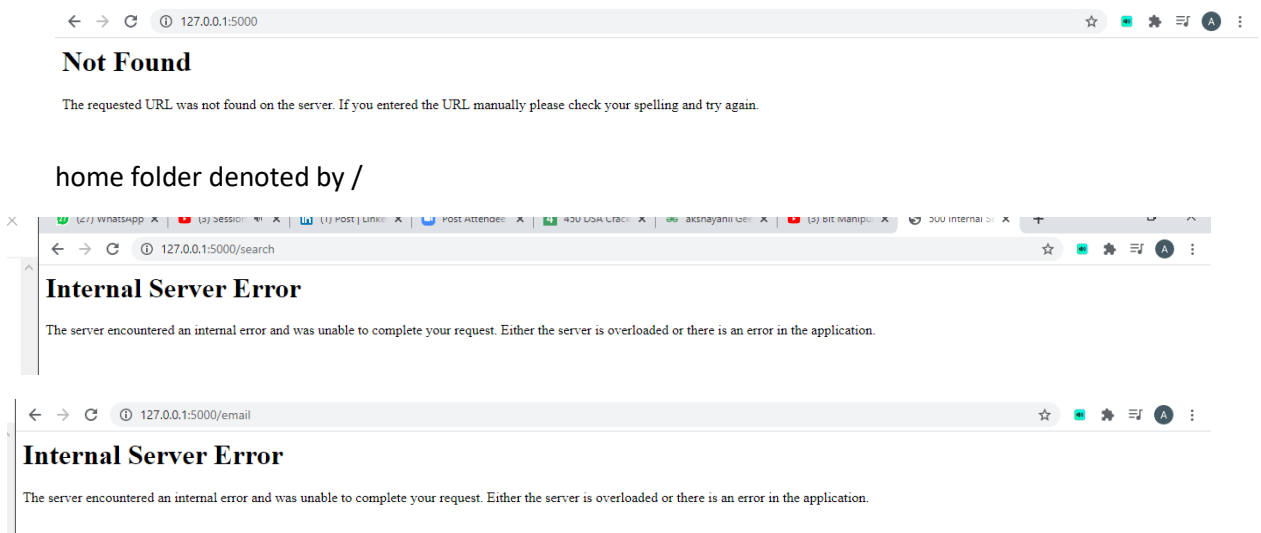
127.0.0.1:5000

A

Not Found

The requested URL was not found on the server. If you entered the URL manually please check your spelling and try again.

home folder denoted by /

(27) WhatsApp | (3) Session | (1) Post | Linke | Post Attendee | 450 DSA Crac | akshayanil Ge | (3) Bit Manipu | 500 Internal S

127.0.0.1:5000/search

A

Internal Server Error

The server encountered an internal error and was unable to complete your request. Either the server is overloaded or there is an error in the application.

127.0.0.1:5000/email

A

Internal Server Error

The server encountered an internal error and was unable to complete your request. Either the server is overloaded or there is an error in the application.